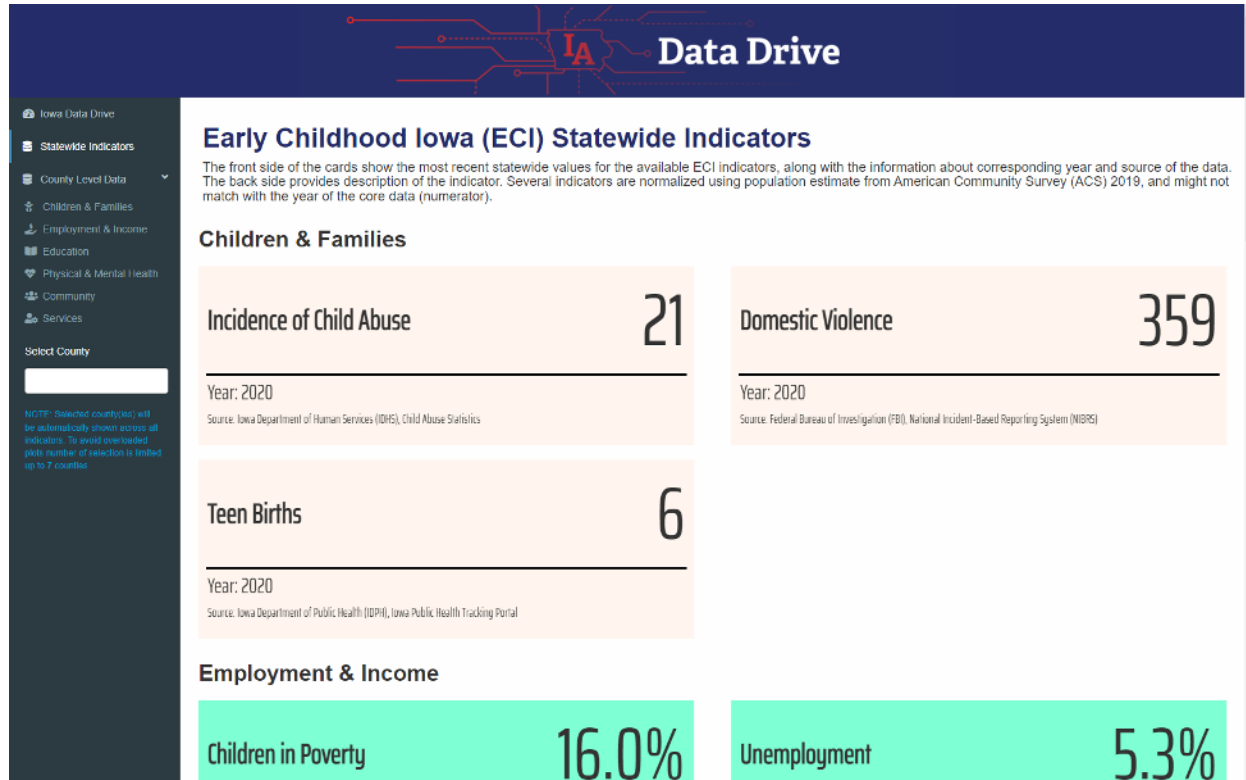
IA Data Drive

Iowa Data Drive
Statewide Indicators
County Level Data
Children & Families
Employment & Income
Education
Physical & Mental Health
Community
Services

Select County

NOTE: Selected county(ies) will be automatically shown across all indicators. To avoid overloaded plots number of selection is limited up to 7 counties

Early Childhood Iowa (ECI) Statewide Indicators

The front side of the cards show the most recent statewide values for the available ECI indicators, along with the information about corresponding year and source of the data. The back side provides description of the indicator. Several indicators are normalized using population estimate from American Community Survey (ACS) 2019, and might not match with the year of the core data (numerator).

Children & Families

Incidence of Child Abuse
21
Year: 2020
Source: Iowa Department of Human Services (IDHS), Child Abuse Statistics

Domestic Violence
359
Year: 2020
Source: Federal Bureau of Investigation (FBI), National Incident-Based Reporting System (NIBRS)

Teen Births
6
Year: 2020
Source: Iowa Department of Public Health (IDPH), Iowa Public Health Tracking Portal

Employment & Income

Children in Poverty
16.0%

Unemployment
5.3%